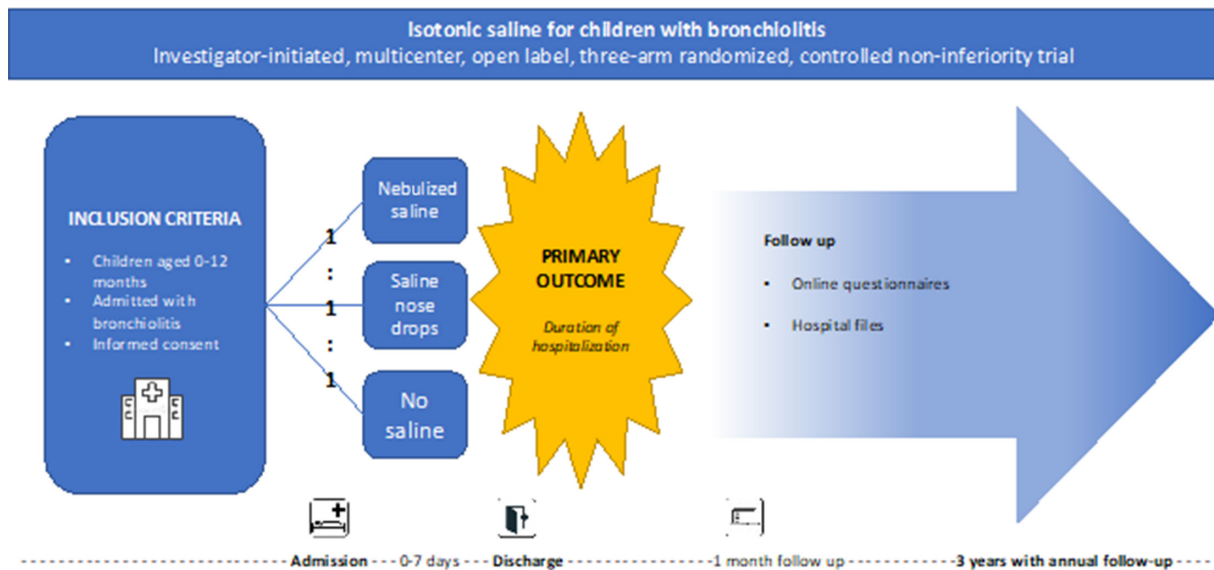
Isotonic saline for children with bronchiolitis
Investigator-initiated, multicenter, open label, three-arm randomized, controlled non-inferiority trial

INCLUSION CRITERIA

- Children aged 0-12 months
- Admitted with bronchiolitis
- Informed consent

1 : 1 : 1

Nebulized saline

Saline nose drops

No saline

PRIMARY OUTCOME

Duration of hospitalization

Follow up

- Online questionnaires
- Hospital files

Admission --- 0-7 days --- Discharge --- 1 month follow up --- 3 years with annual follow-up